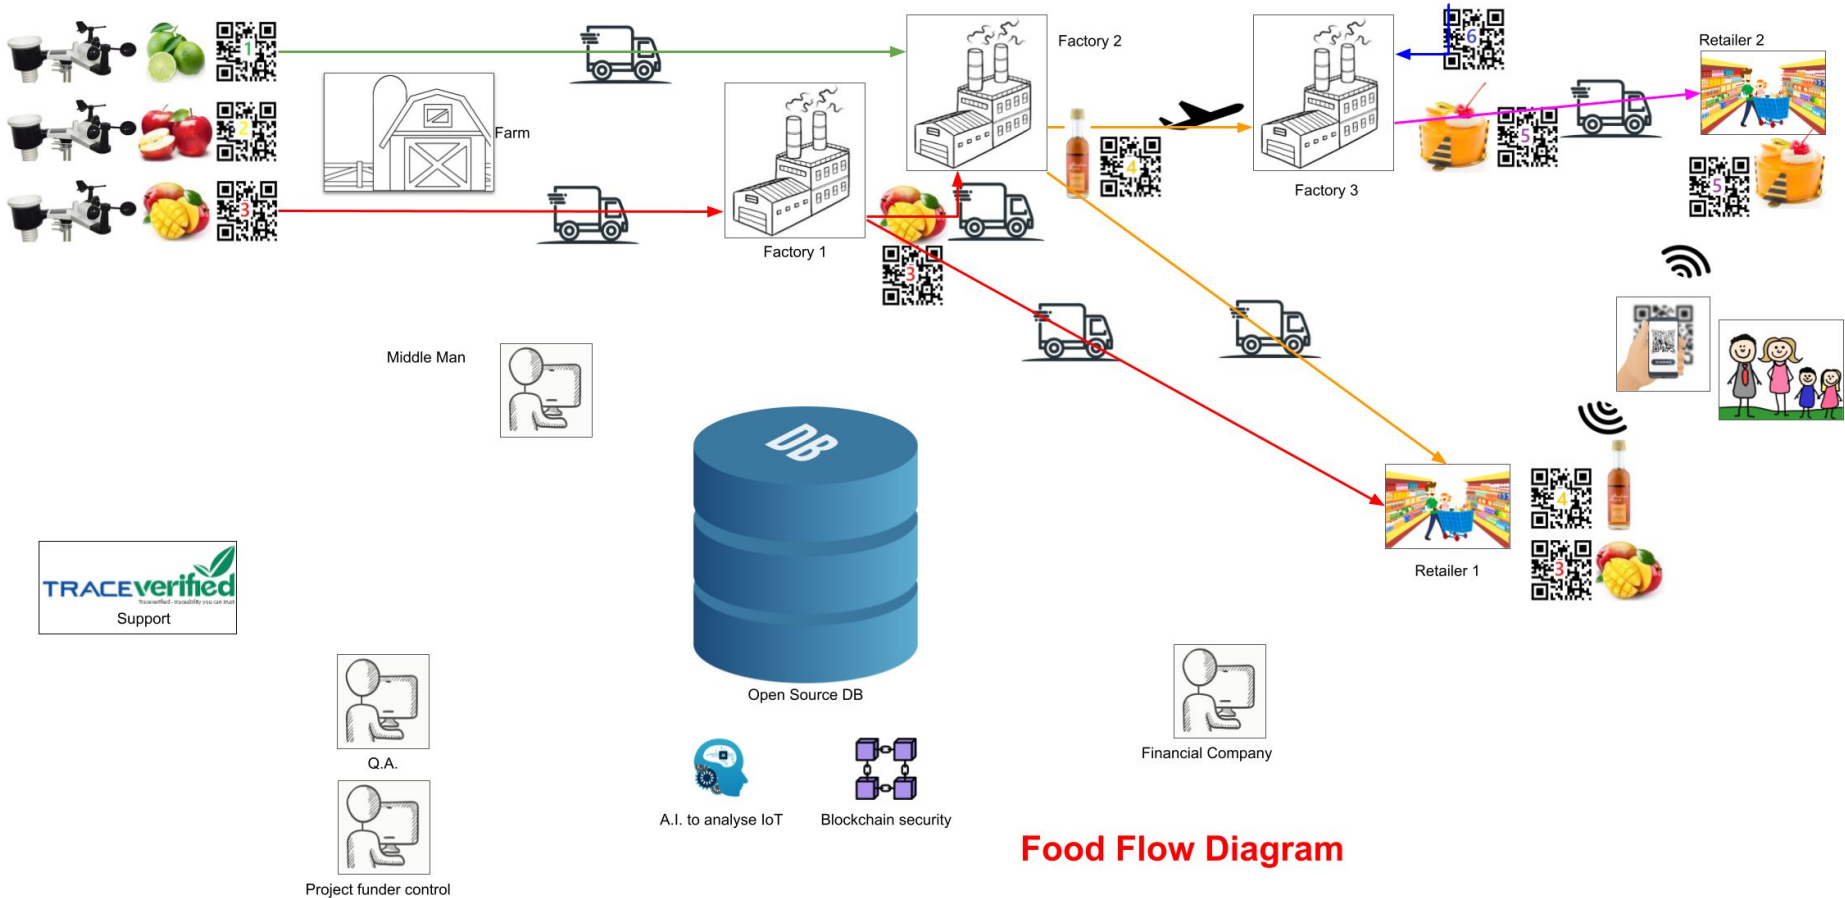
1

2

3

Farm

Factory 1

Factory 2

Factory 3

Retailer 2

6

4

5

5

3

Middle Man

DB

Open Source DB

Retailer 1

4

3

TRACEverified

Traceverified - traceability you can trust

Support

Q.A.

Project funder control

A.I. to analyse IoT

Blockchain security

Financial Company

Food Flow Diagram